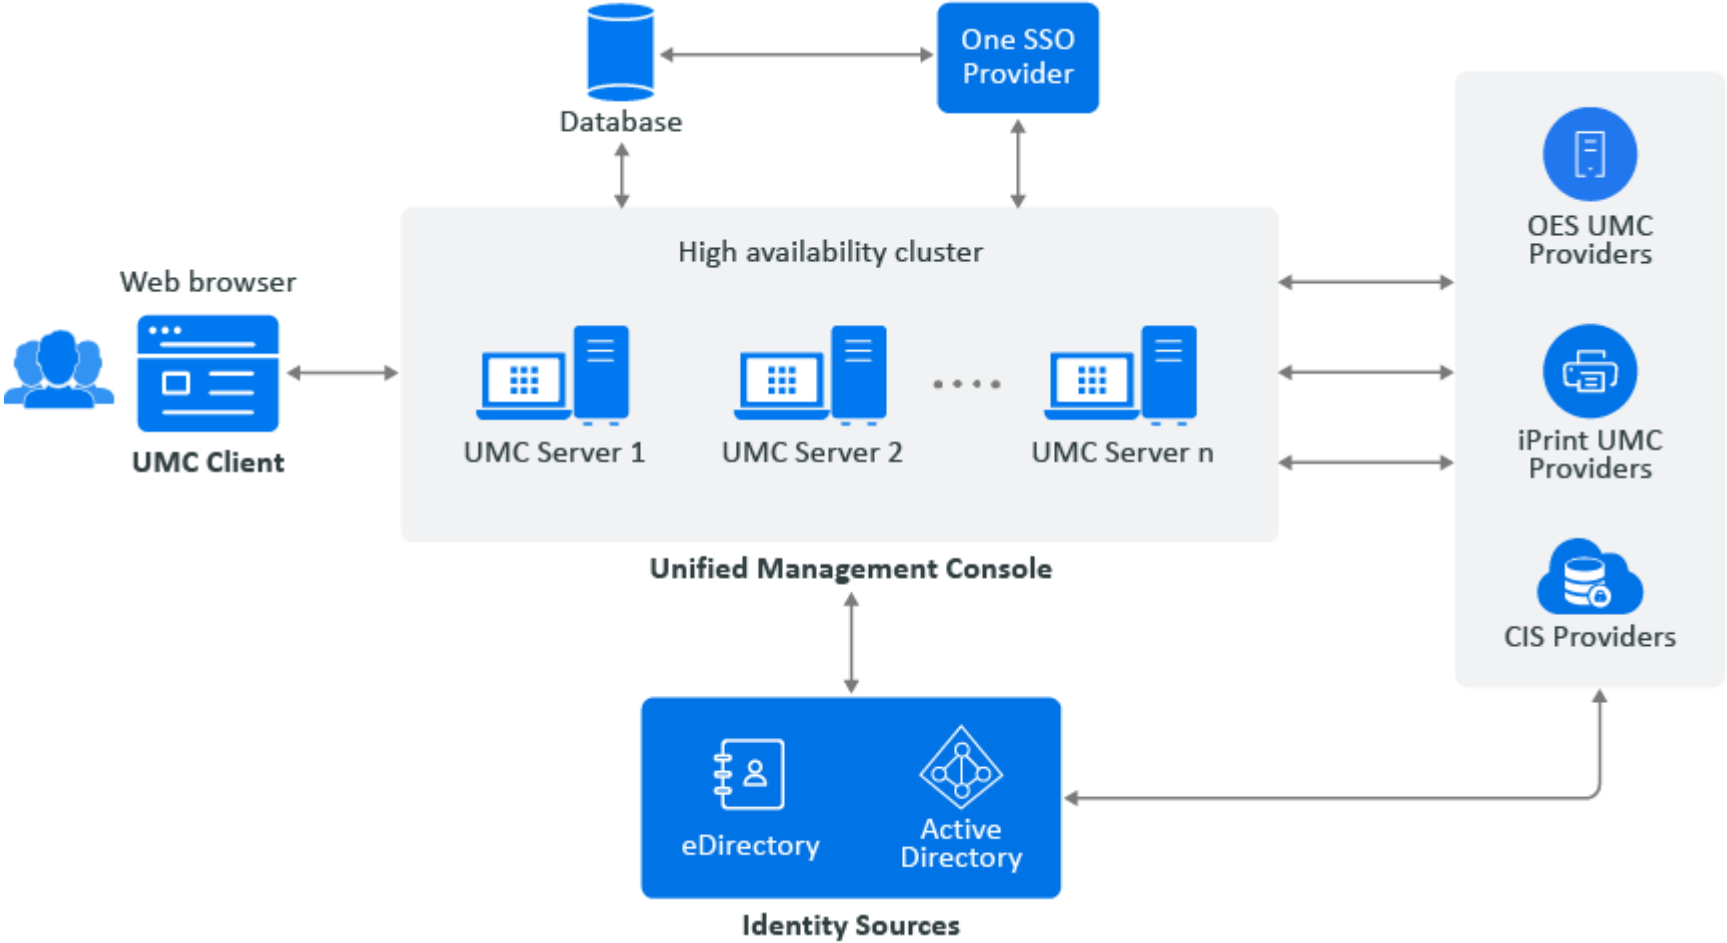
Database

One SSO Provider

Web browser

UMC Client

High availability cluster

UMC Server 1

UMC Server 2

UMC Server n

Unified Management Console

OES UMC Providers

iPrint UMC Providers

CIS Providers

eDirectory

Active Directory

Identity Sources